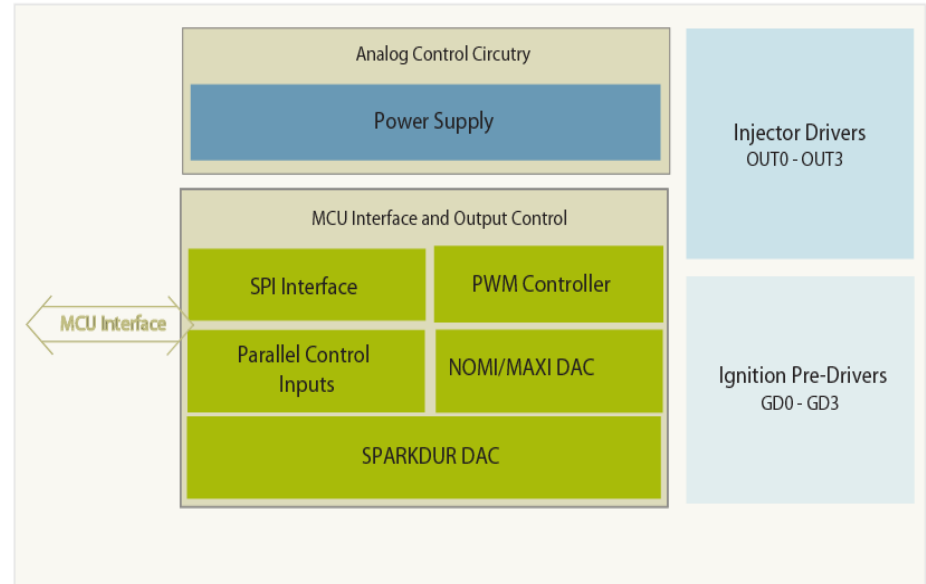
Analog Control Circutry

Power Supply

Injector Drivers
OUT0 - OUT3

MCU Interface and Output Control

SPI Interface

PWM Controller

MCU Interface

Parallel Control Inputs

NOMI/MAXI DAC

Ignition Pre-Drivers
GD0 - GD3

SPARKDUR DAC